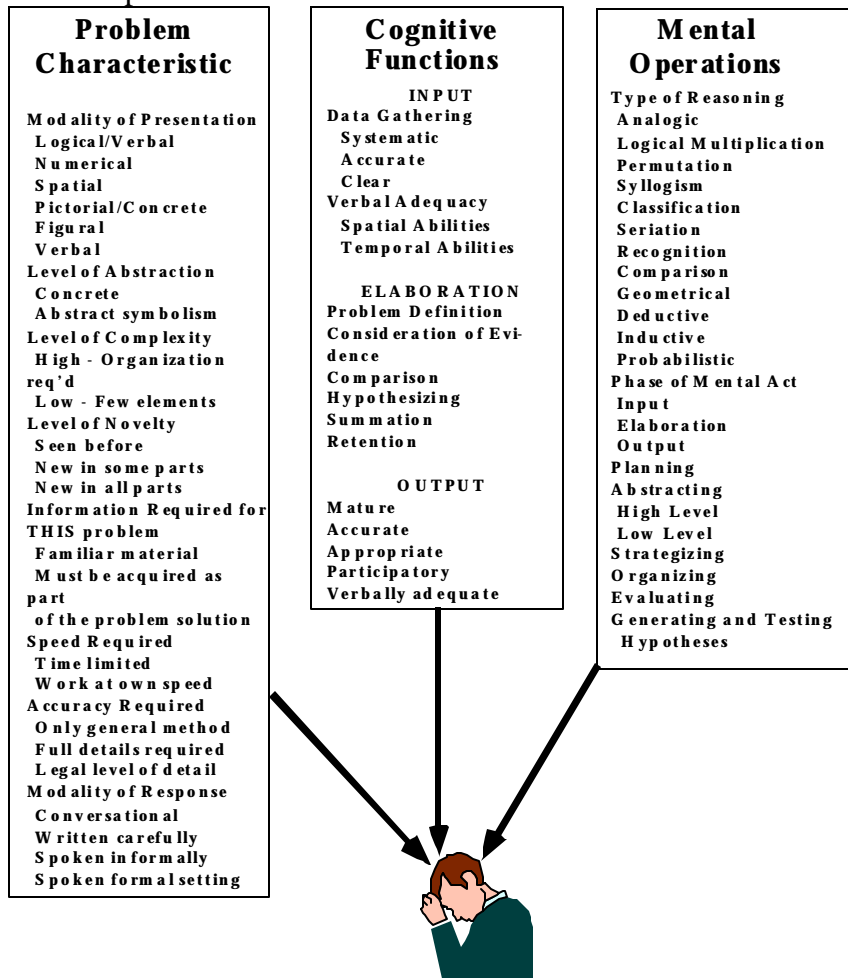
Problem Characteristic

Modality of Presentation
Logical/Verbal
Numerical
Spatial
Pictorial/Concrete
Figural
Verbal
Level of Abstraction
Concrete
Abstract symbolism
Level of Complexity
High - Organization req'd
Low - Few elements
Level of Novelty
Seen before
New in some parts
New in all parts
Information Required for THIS problem
Familiar material
Must be acquired as part of the problem solution
Speed Required
Time limited
Work at own speed
Accuracy Required
Only general method
Full details required
Legal level of detail
Modality of Response
Conversational
Written carefully
Spoken informally
Spoken formal setting

Cognitive Functions

INPUT
Data Gathering
Systematic
Accurate
Clear
Verbal Adequacy
Spatial Abilities
Temporal Abilities

ELABORATION
Problem Definition
Consideration of Evidence
Comparison
Hypothesizing
Summation
Retention

OUTPUT
Mature
Accurate
Appropriate
Participatory
Verbally adequate

Mental Operations

Type of Reasoning
Analogic
Logical Multiplication
Permutation
Syllogism
Classification
Seriation
Recognition
Comparison
Geometrical
Deductive
Inductive
Probabilistic
Phase of Mental Act
Input
Elaboration
Output
Planning
Abstracting
High Level
Low Level
Strategizing
Organizing
Evaluating
Generating and Testing Hypotheses